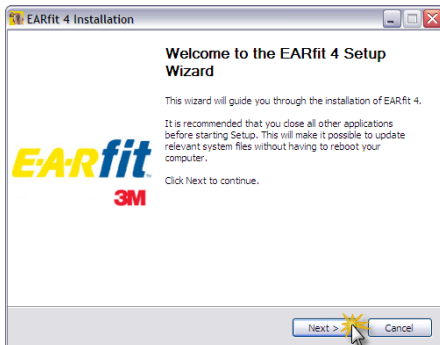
EARfit 4 Installation

E·A·Rfit
3M

Welcome to the EARfit 4 Setup Wizard

This wizard will guide you through the installation of EARfit 4.

It is recommended that you close all other applications before starting Setup. This will make it possible to update relevant system files without having to reboot your computer.

Click Next to continue.

Next >
Cancel